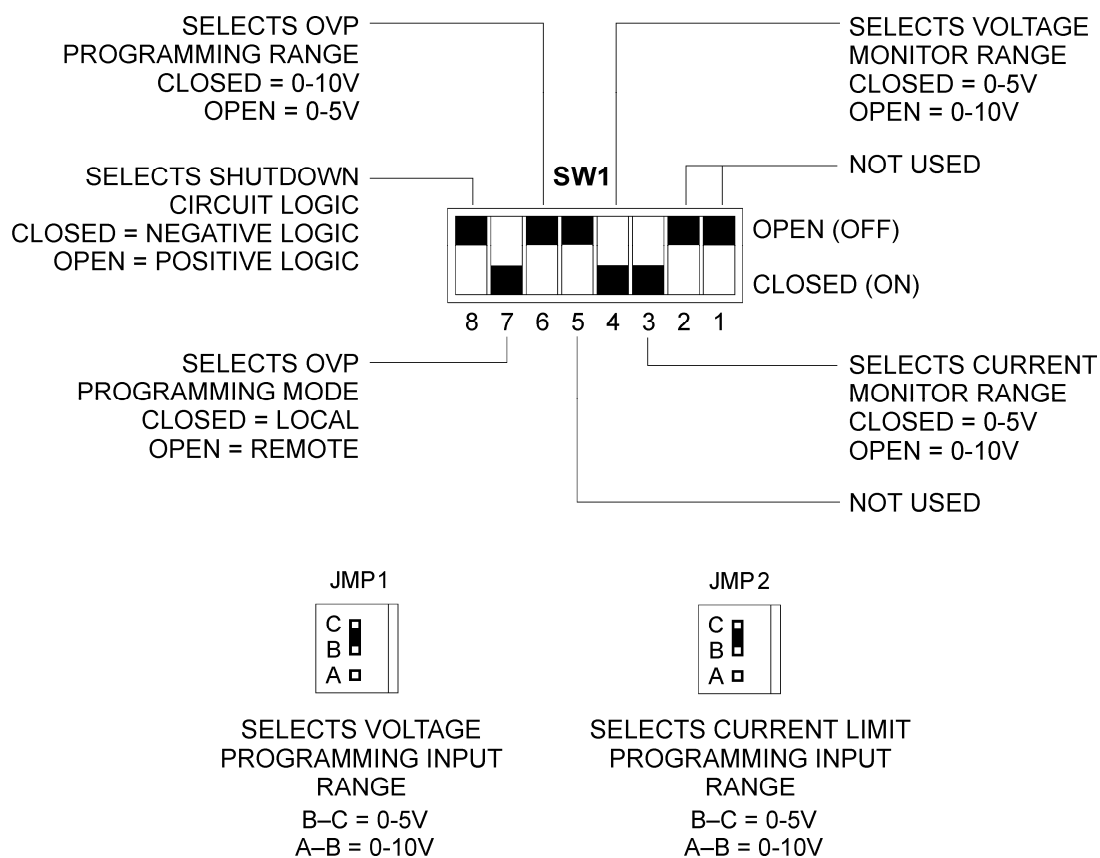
SELECTS OVP PROGRAMMING RANGE
CLOSED = 0-10V
OPEN = 0-5V

SELECTS VOLTAGE MONITOR RANGE
CLOSED = 0-5V
OPEN = 0-10V

SELECTS SHUTDOWN CIRCUIT LOGIC
CLOSED = NEGATIVE LOGIC
OPEN = POSITIVE LOGIC

SW1

NOT USED

OPEN (OFF)

CLOSED (ON)

8 7 6 5 4 3 2 1

SELECTS OVP PROGRAMMING MODE
CLOSED = LOCAL
OPEN = REMOTE

SELECTS CURRENT MONITOR RANGE
CLOSED = 0-5V
OPEN = 0-10V

NOT USED

JMP1

C
B
A

SELECTS VOLTAGE PROGRAMMING INPUT RANGE
B–C = 0-5V
A–B = 0-10V

JMP2

C
B
A

SELECTS CURRENT LIMIT PROGRAMMING INPUT RANGE
B–C = 0-5V
A–B = 0-10V